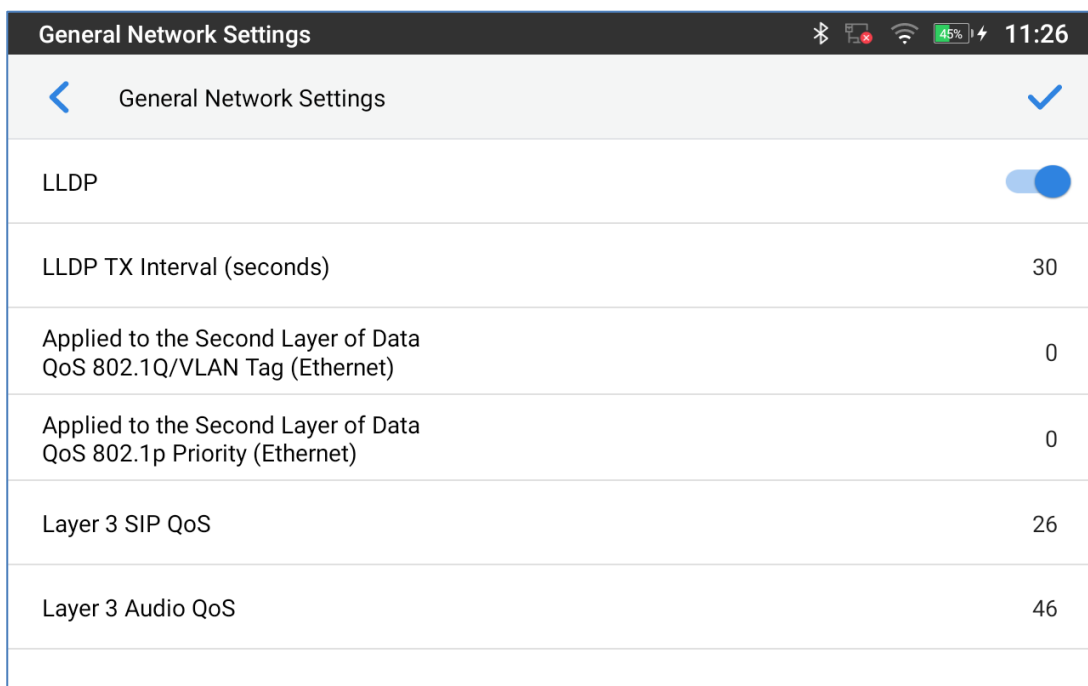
General Network Settings
45% 11:26

General Network Settings

LLDP

LLDP TX Interval (seconds)
30

Applied to the Second Layer of Data QoS 802.1Q/VLAN Tag (Ethernet)
0

Applied to the Second Layer of Data QoS 802.1p Priority (Ethernet)
0

Layer 3 SIP QoS
26

Layer 3 Audio QoS
46